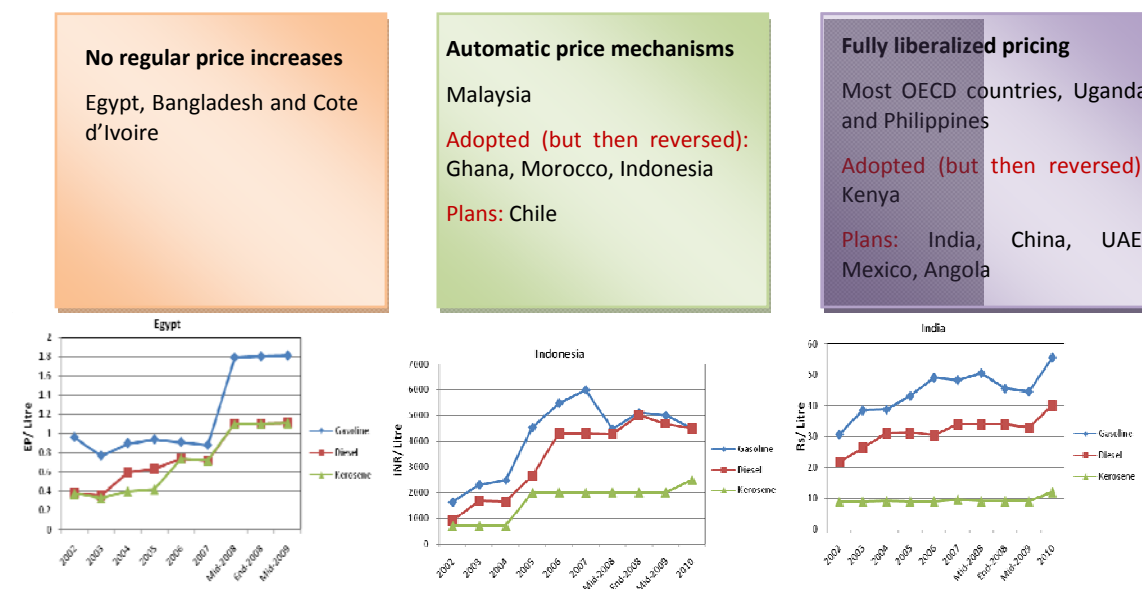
No regular price increases

Egypt, Bangladesh and Cote d'Ivoire

Automatic price mechanisms

Malaysia

Adopted (but then reversed): Ghana, Morocco, Indonesia

Plans: Chile

Fully liberalized pricing

Most OECD countries, Uganda and Philippines

Adopted (but then reversed) Kenya

Plans: India, China, UAE Mexico, Angola

Egypt

EP/ Litre

2
1.8
1.6
1.4
1.2
1
0.8
0.6
0.4
0.2
0

2002 2003 2004 2005 2006 2007 Mid-2008 End-2008 Mid-2009

Gasoline
Diesel
Kerosene

Indonesia

INR/ Litre

7000
6000
5000
4000
3000
2000
1000
0

2002 2003 2004 2005 2006 2007 Mid-2008 End-2008 Mid-2009 2010

Gasoline
Diesel
Kerosene

India

Rs/ Litre

60
50
40
30
20
10
0

2002 2003 2004 2005 2006 2007 Mid-2008 End-2008 Mid-2009 2010

Gasoline
Diesel
Kerosene